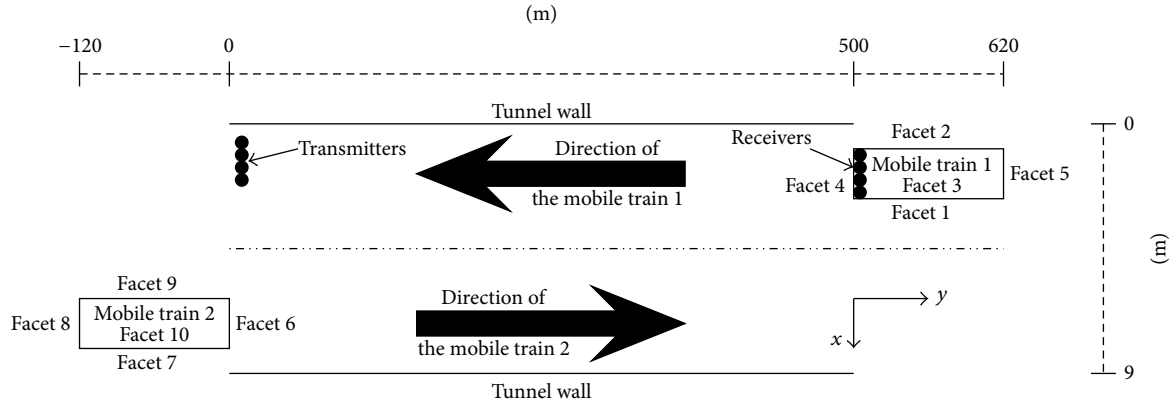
(m)

−120 0 500 620

Tunnel wall

Transmitters

Direction of the mobile train 1

Receivers

Facet 2

Mobile train 1 Facet 3

Facet 4

Facet 5

Facet 1

0

(m)

9

Facet 9

Facet 8

Mobile train 2 Facet 10

Facet 6

Facet 7

Direction of the mobile train 2

$y$

$x$

Tunnel wall